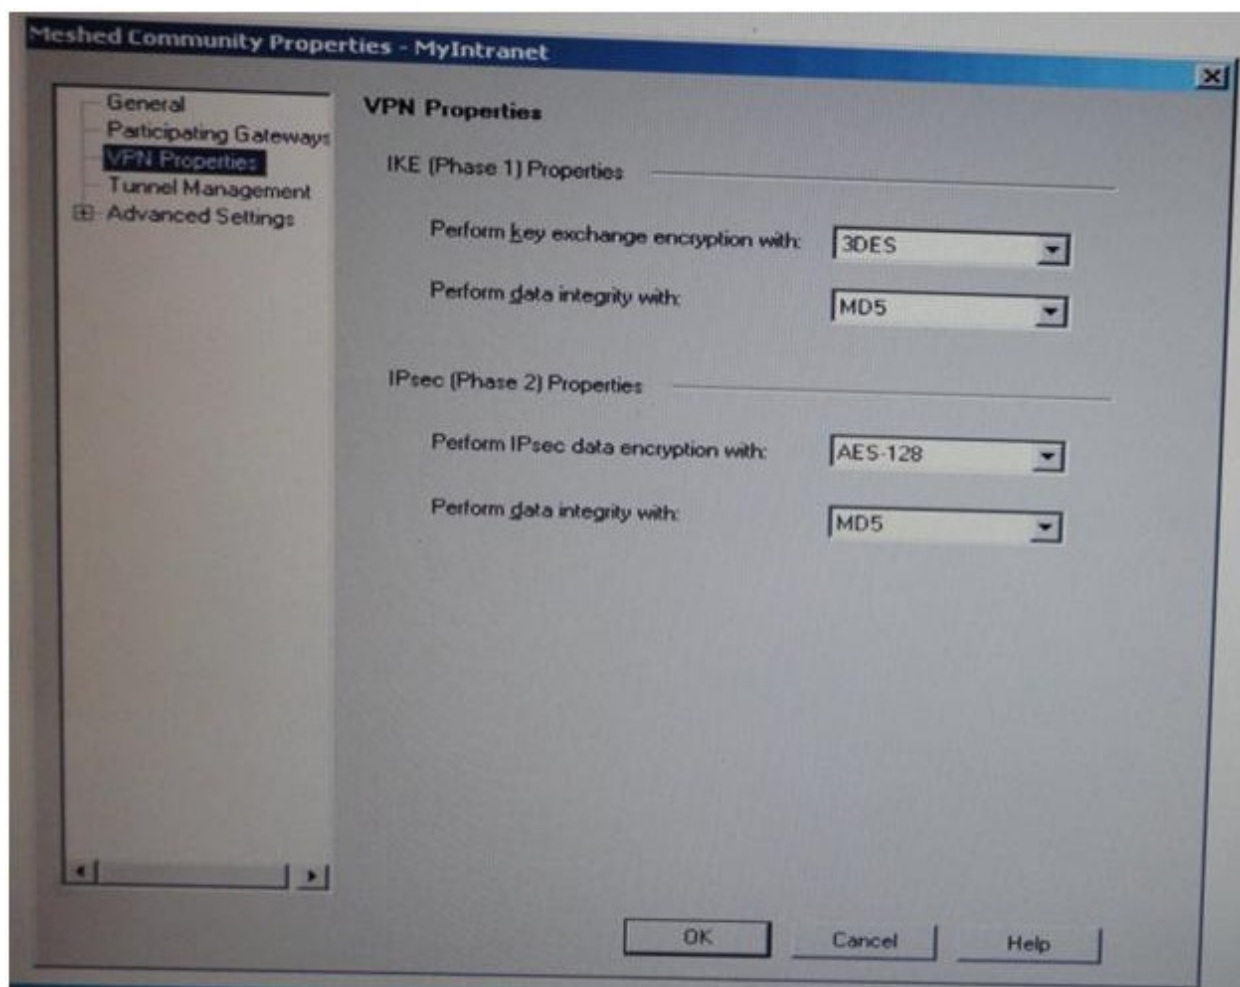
Meshed Community Properties - MyIntranet

General
Participating Gateways
VPN Properties
Tunnel Management
Advanced Settings

VPN Properties

IKE (Phase 1) Properties

Perform key exchange encryption with: 3DES

Perform data integrity with: MD5

IPsec (Phase 2) Properties

Perform IPsec data encryption with: AES-128

Perform data integrity with: MD5

OK
Cancel
Help